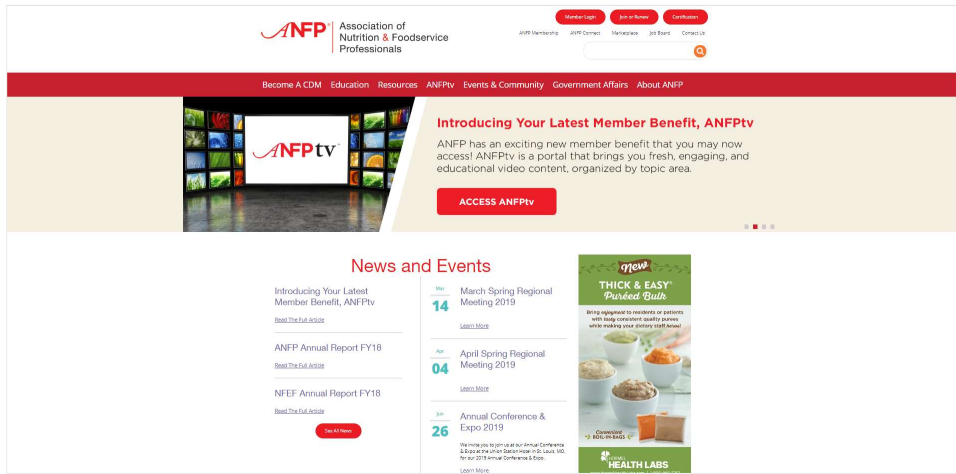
ANFP® Association of Nutrition & Foodservice Professionals

Member Login | Join or Renew | Certification

ANFP Membership | ANFP Connect | Marketplace | Job Board | Contact Us

Become A CDM | Education | Resources | ANFPtv | Events & Community | Government Affairs | About ANFP

ANFPtv

Introducing Your Latest Member Benefit, ANFPtv

ANFP has an exciting new member benefit that you may now access! ANFPtv is a portal that brings you fresh, engaging, and educational video content, organized by topic area.

ACCESS ANFPtv

News and Events

Introducing Your Latest Member Benefit, ANFPtv

Read The Full Article

ANFP Annual Report FY18

Read The Full Article

NFEF Annual Report FY18

Read The Full Article

See All News

May 14 March Spring Regional Meeting 2019

Learn More

Apr 04 April Spring Regional Meeting 2019

Learn More

Jun 26 Annual Conference & Expo 2019

We invite you to join us at our Annual Conference & Expo at the Union Station Hotel in St. Louis, MO, for our 2019 Annual Conference & Expo.

Learn More

New

THICK & EASY® Puréed Bulk

Bring enjoyment to residents or patients with tasty consistent quality purees while making your dietary staff happy!

Convenient BOIL-IN-BAGS

HORMEL HEALTH LABS